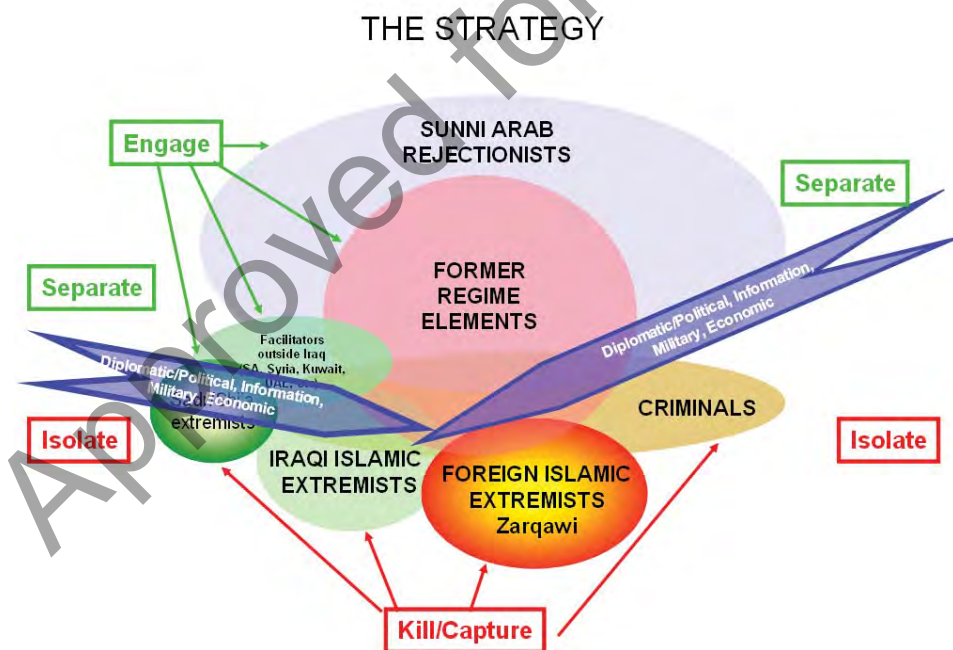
THE STRATEGY

Approved for

Engage

SUNNI ARAB REJECTIONISTS

Separate

Separate

FORMER REGIME ELEMENTS

Facilitators outside Iraq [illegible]SA, Syria, Kuwait, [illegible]

Diplomatic/Political, Information, Military, Economic

Diplomatic/Political, Information, Military, Economic

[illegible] extremists

Isolate

CRIMINALS

Isolate

IRAQI ISLAMIC EXTREMISTS

FOREIGN ISLAMIC EXTREMISTS Zarqawi

Kill/Capture